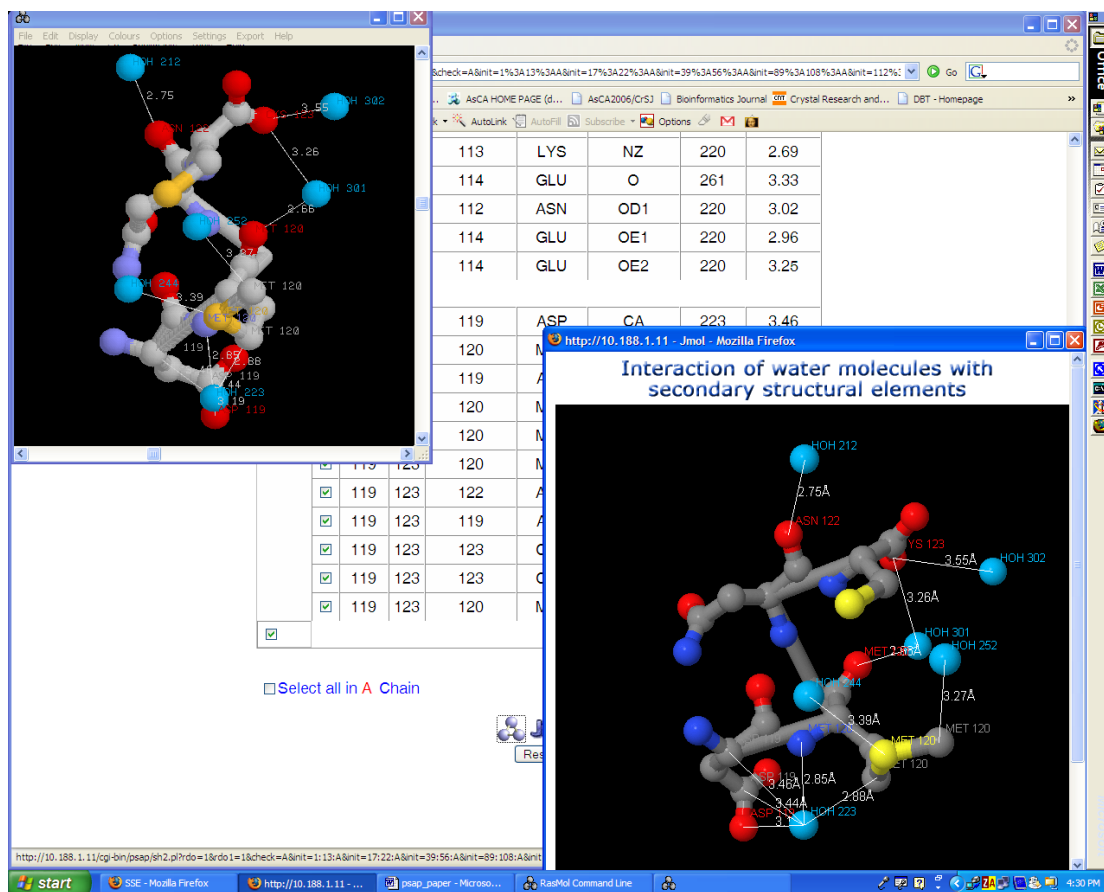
File Edit Display Colours Options Settings Export Help

HOH 212
2.75
ASN 122
3.55
HOH 302
3.26
HOH 301
HOH 252
2.66
MET 120
3.27
HOH 244
3.39
MET 120
MET 120
119
2.85
2.88
119
3.44
HOH 223
3.19
ASP 119

&check=A&init=1%3A13%3AA&init=17%3A22%3AA&init=39%3A56%3AA&init=89%3A108%3AA&init=112%3
Go
AsCA HOME PAGE (d...
AsCA2006/CrSJ
Bioinformatics Journal
Crystal Research and...
DBT - Homepage
AutoLink
AutoFill
Subscribe
Options

| 113 | LYS | NZ | 220 | 2.69 |
|---|---|---|---|---|
| 114 | GLU | O | 261 | 3.33 |
| 112 | ASN | OD1 | 220 | 3.02 |
| 114 | GLU | OE1 | 220 | 2.96 |
| 114 | GLU | OE2 | 220 | 3.25 |
| 119 | ASP | CA | 223 | 3.46 |
| 120 | M | | | |
| 119 | A | | | |
| 120 | M | | | |
| 120 | M | | | |

| ☑ | 119 | 123 | 120 | M |
|---|---|---|---|---|
| ☑ | 119 | 123 | 122 | A |
| ☑ | 119 | 123 | 119 | A |
| ☑ | 119 | 123 | 123 | C |
| ☑ | 119 | 123 | 123 | C |
| ☑ | 119 | 123 | 120 | M |

Select all in A Chain

Res

http://10.188.1.11 - Jmol - Mozilla Firefox

Interaction of water molecules with secondary structural elements

HOH 212
2.75Å
ASN 122
LYS 123
3.55Å
HOH 302
3.26Å
HOH 301
MET 2.66Å
HOH 252
3.27Å
HOH 244
MET 120
3.39Å
MET 120
MET 120
3.46Å
2.85Å
3.44Å
2.88Å
ASP
HOH 223
3.1

http://10.188.1.11/cgi-bin/psap/sh2.pl?rdo=1&rdo1=1&check=A&init=1:13:A&init=17:22:A&init=39:56:A&init=89:108:A&init=

start
SSE - Mozilla Firefox
http://10.188.1.11 - ...
psap_paper - Microso...
RasMol Command Line
4:30 PM